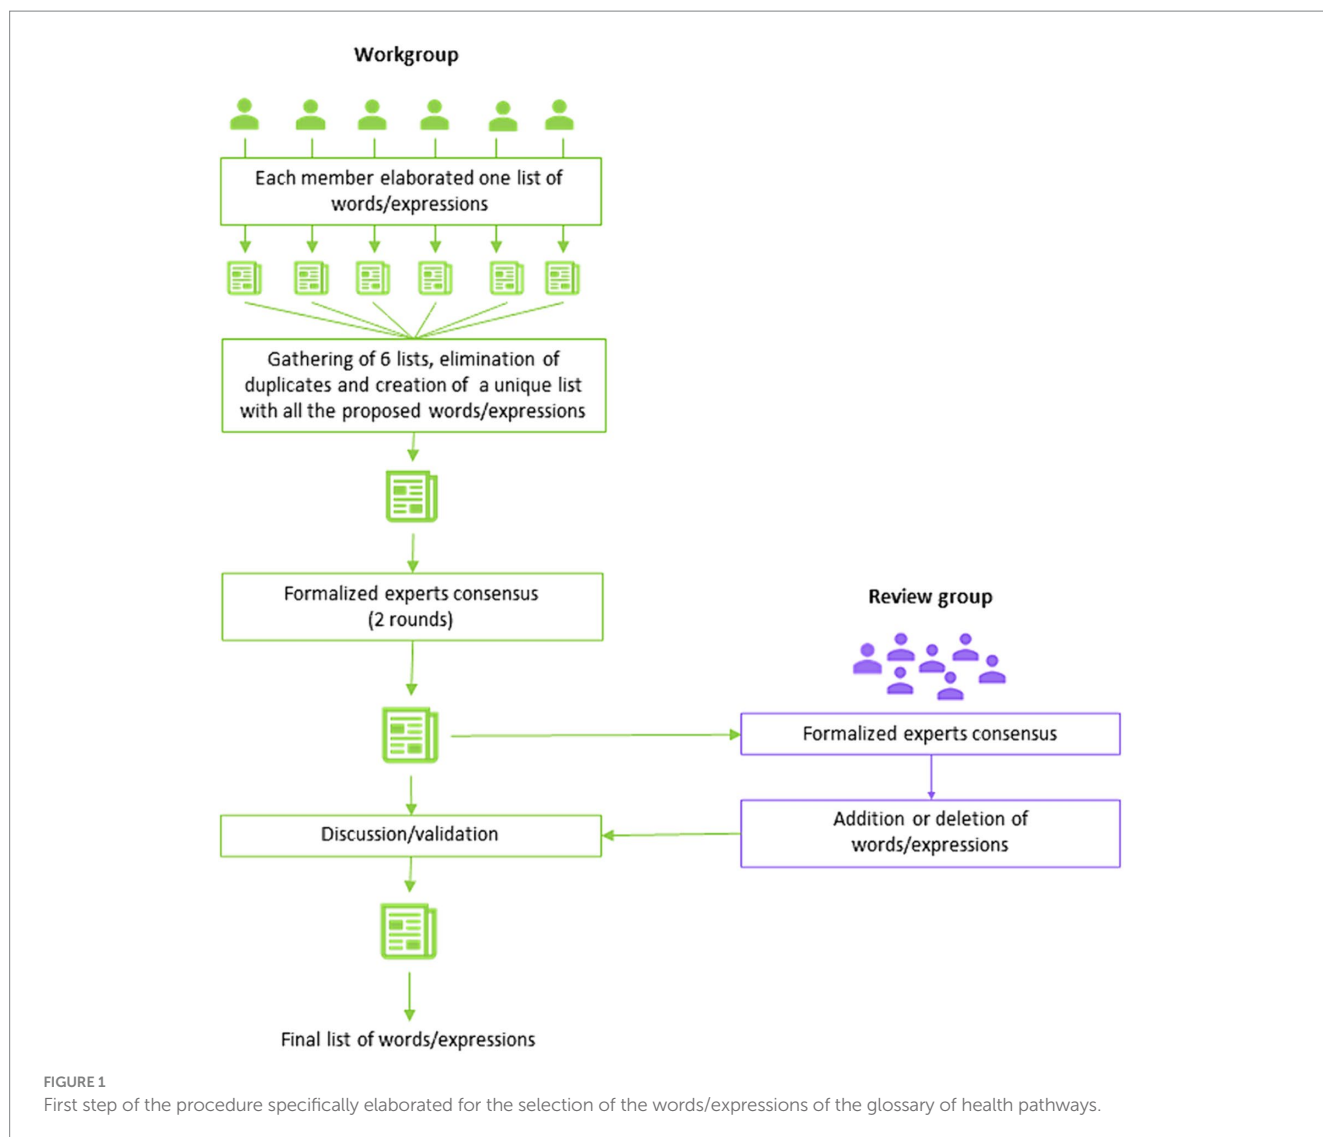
Workgroup

Each member elaborated one list of words/expressions

Gathering of 6 lists, elimination of duplicates and creation of a unique list with all the proposed words/expressions

Formalized experts consensus (2 rounds)

Review group

Formalized experts consensus

Addition or deletion of words/expressions

Discussion/validation

Final list of words/expressions

FIGURE 1
First step of the procedure specifically elaborated for the selection of the words/expressions of the glossary of health pathways.